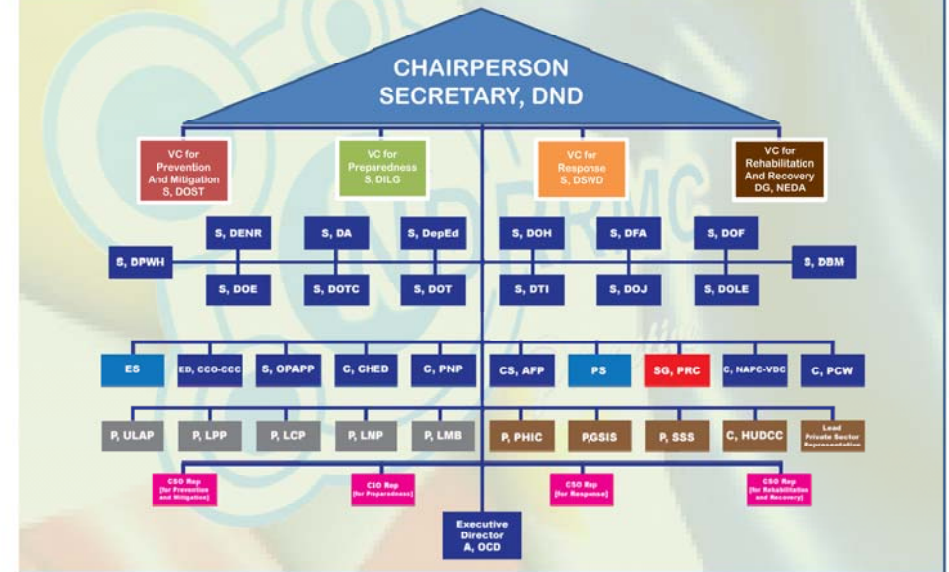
CHAIRPERSON
SECRETARY, DND

VC for Prevention And Mitigation S, DOST

VC for Preparedness S, DILG

VC for Response S, DSWD

VC for Rehabilitation And Recovery DG, NEDA

S, DENR
S, DA
S, DepEd
S, DOH
S, DFA
S, DOF
S, DPWH
S, DBM
S, DOE
S, DOTC
S, DOT
S, DTI
S, DOJ
S, DOLE

ES
ED, CCO-CCC
S, OPAPP
C, CHED
C, PNP
CS, AFP
PS
SG, PRC
C, NAPC-VDC
C, PCW

P, ULAP
P, LPP
P, LCP
P, LNP
P, LMB
P, PHIC
P,GSIS
P, SSS
C, HUDCC
Lead Private Sector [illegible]

CSO Rep (for Prevention and Mitigation)
CIO Rep (for Preparedness)
CSO Rep (for Response)
CSO Rep (for Rehabilitation and Recovery)

Executive Director A, OCD